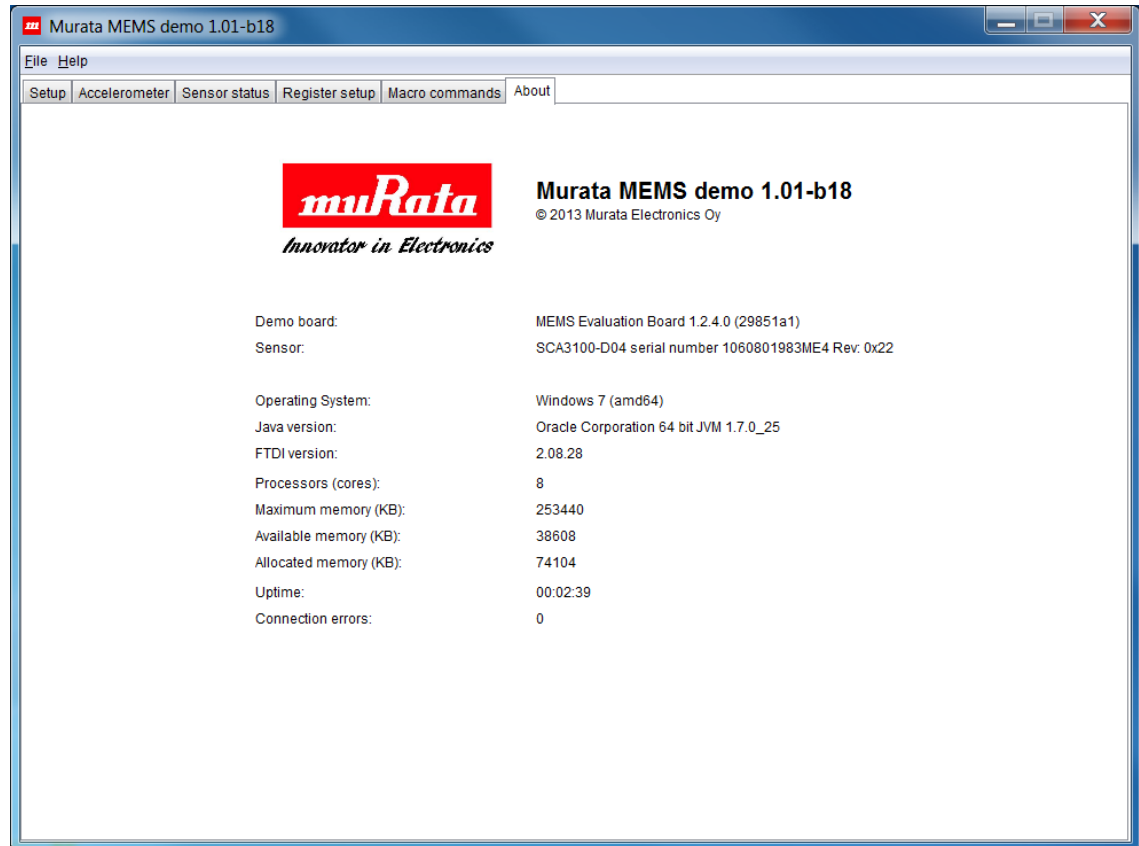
Murata MEMS demo 1.01-b18

File Help

Setup | Accelerometer | Sensor status | Register setup | Macro commands | About

muRata
Innovator in Electronics

Murata MEMS demo 1.01-b18
© 2013 Murata Electronics Oy

| | |
|---|---|
| Demo board: | MEMS Evaluation Board 1.2.4.0 (29851a1) |
| Sensor: | SCA3100-D04 serial number 1060801983ME4 Rev: 0x22 |
| Operating System: | Windows 7 (amd64) |
| Java version: | Oracle Corporation 64 bit JVM 1.7.0_25 |
| FTDI version: | 2.08.28 |
| Processors (cores): | 8 |
| Maximum memory (KB): | 253440 |
| Available memory (KB): | 38608 |
| Allocated memory (KB): | 74104 |
| Uptime: | 00:02:39 |
| Connection errors: | 0 |